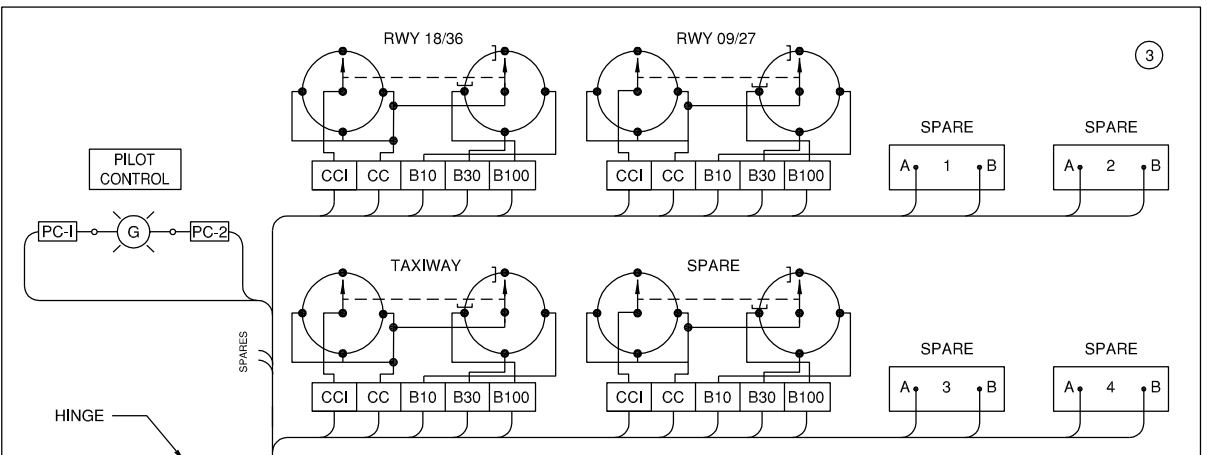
RWY 18/36

RWY 09/27

3

PILOT CONTROL

CCI CC B10 B30 B100

CCI CC B10 B30 B100

SPARE
A 1 B

SPARE
A 2 B

PC-I G PC-2

TAXIWAY

SPARE

SPARES

CCI CC B10 B30 B100

CCI CC B10 B30 B100

SPARE
A 3 B

SPARE
A 4 B

HINGE